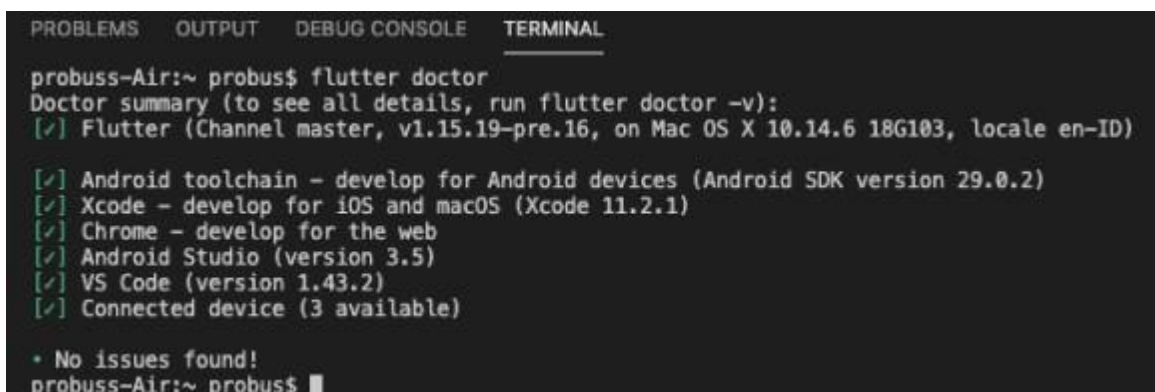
PROBLEMS OUTPUT DEBUG CONSOLE TERMINAL

probuss-Air:~ probus$ flutter doctor
Doctor summary (to see all details, run flutter doctor -v):
[✓] Flutter (Channel master, v1.15.19-pre.16, on Mac OS X 10.14.6 18G103, locale en-ID)

[✓] Android toolchain - develop for Android devices (Android SDK version 29.0.2)
[✓] Xcode - develop for iOS and macOS (Xcode 11.2.1)
[✓] Chrome - develop for the web
[✓] Android Studio (version 3.5)
[✓] VS Code (version 1.43.2)
[✓] Connected device (3 available)

• No issues found!
probuss-Air:~ probus$